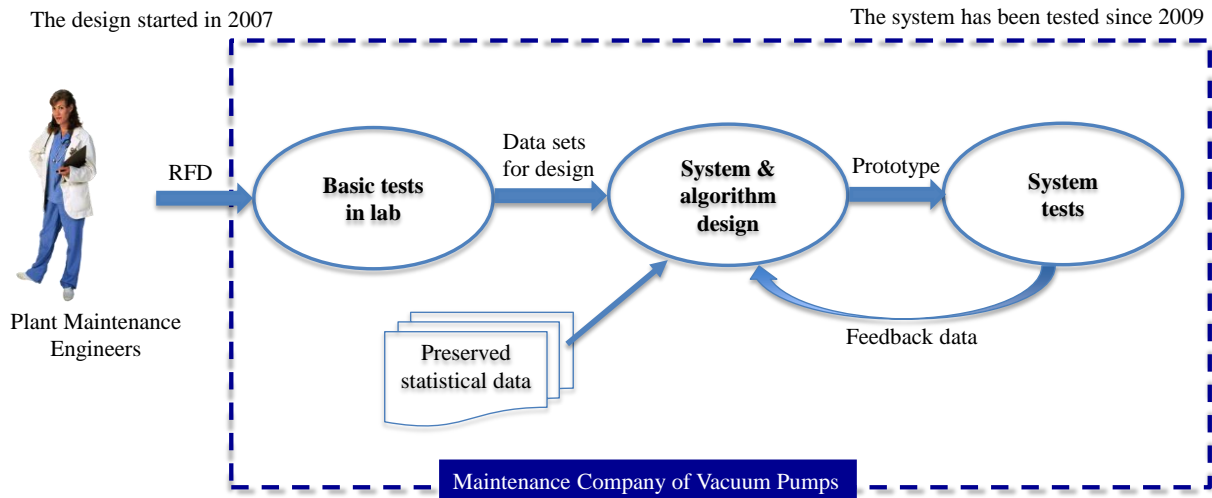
The design started in 2007

The system has been tested since 2009

Plant Maintenance Engineers

RFD

Basic tests in lab

Data sets for design

System & algorithm design

Prototype

System tests

Preserved statistical data

Feedback data

Maintenance Company of Vacuum Pumps